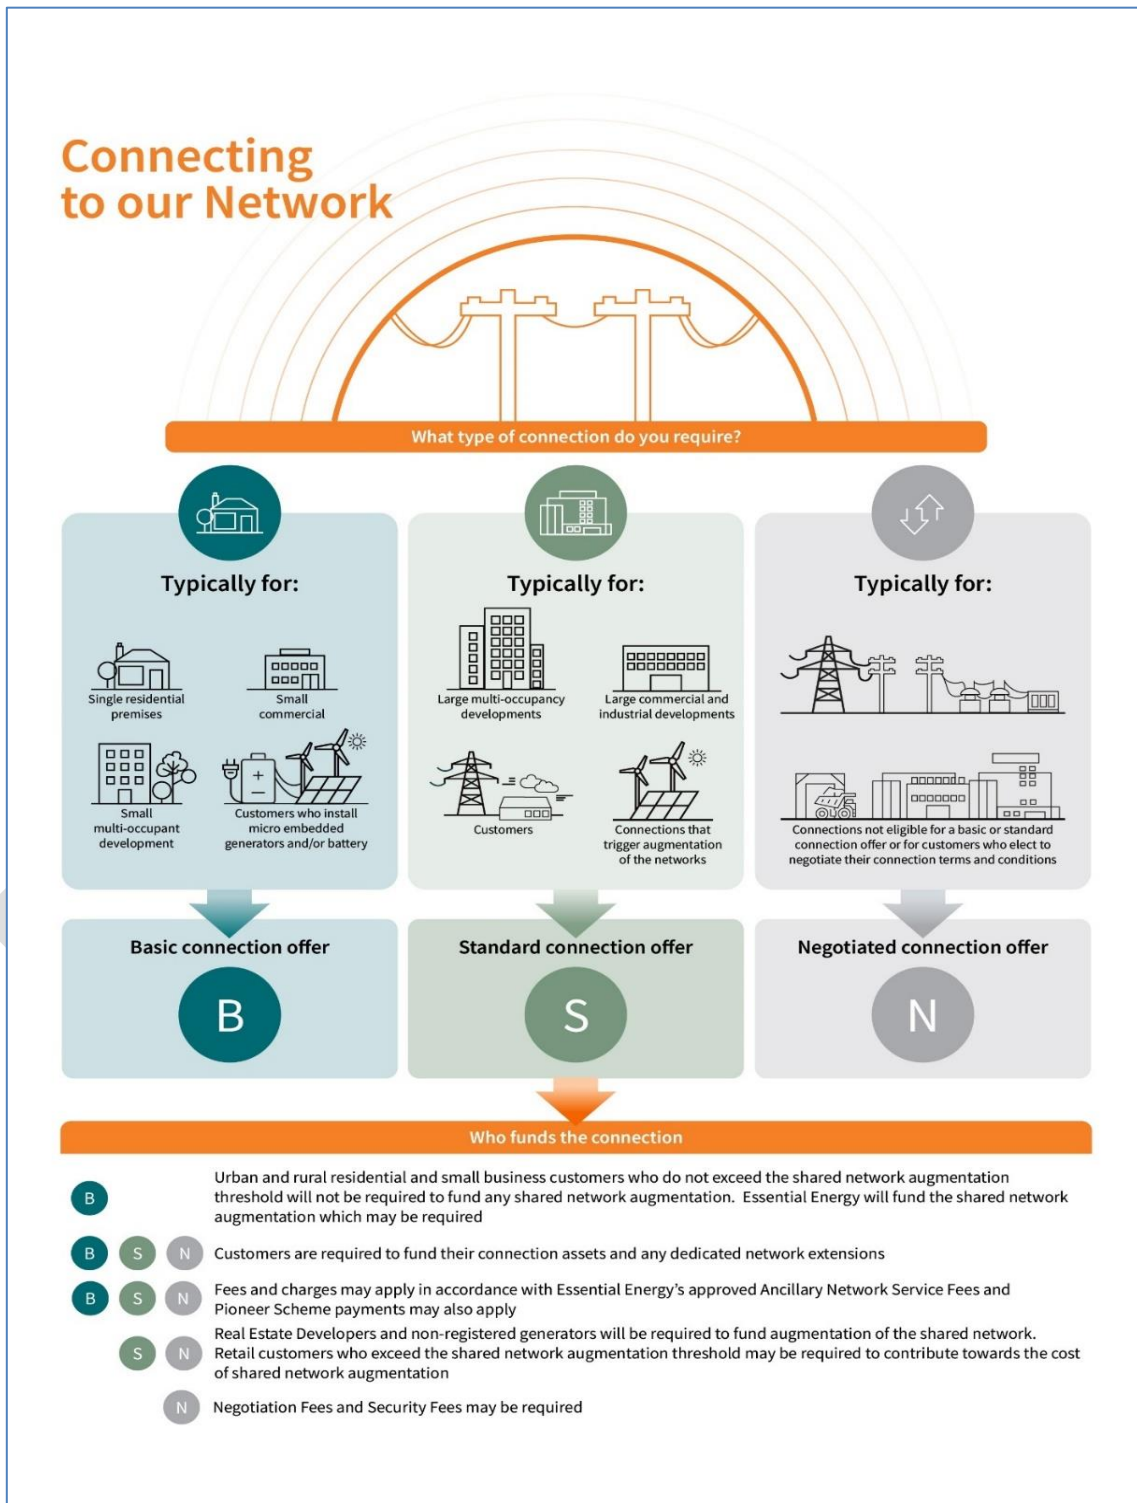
Connecting to our Network

What type of connection do you require?

Typically for:

Single residential premises

Small commercial

Small multi-occupant development

Customers who install micro embedded generators and/or battery

Typically for:

Large multi-occupancy developments

Large commercial and industrial developments

Customers

Connections that trigger augmentation of the networks

Typically for:

Connections not eligible for a basic or standard connection offer or for customers who elect to negotiate their connection terms and conditions

Basic connection offer

B

Standard connection offer

S

Negotiated connection offer

N

Who funds the connection

B Urban and rural residential and small business customers who do not exceed the shared network augmentation threshold will not be required to fund any shared network augmentation. Essential Energy will fund the shared network augmentation which may be required

B S N Customers are required to fund their connection assets and any dedicated network extensions

B S N Fees and charges may apply in accordance with Essential Energy's approved Ancillary Network Service Fees and Pioneer Scheme payments may also apply

S N Real Estate Developers and non-registered generators will be required to fund augmentation of the shared network. Retail customers who exceed the shared network augmentation threshold may be required to contribute towards the cost of shared network augmentation

N Negotiation Fees and Security Fees may be required